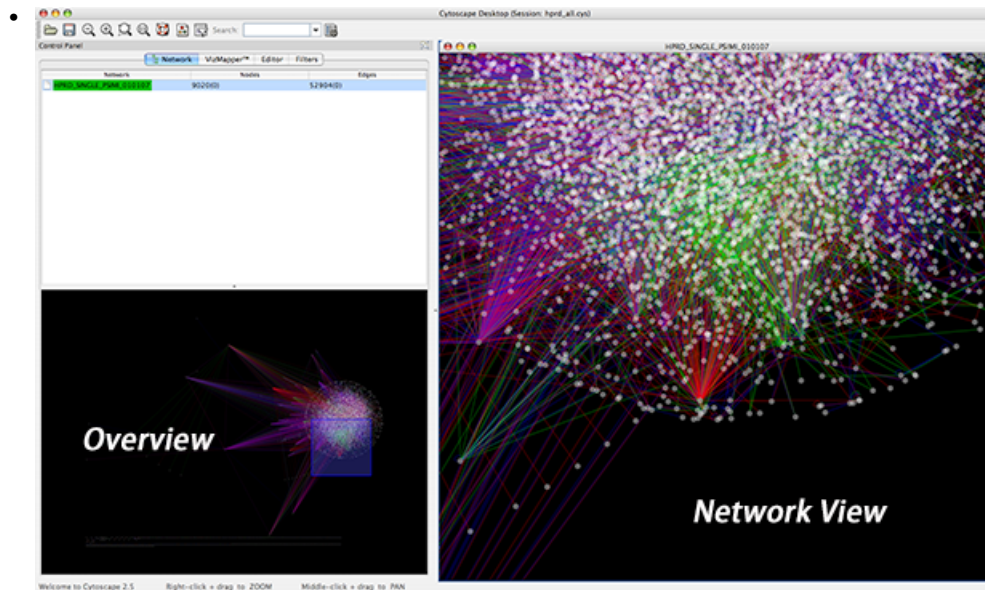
•

Cytoscape Desktop (Session: hprd_all.cys)

Search:

Control Panel

Network VizMapper™ Editor Filters

| Network | Nodes | Edges |
|---|---|---|
| HPRD_SINGLE_PSIMI_010107 | 9020(0) | 52904(0) |

HPRD_SINGLE_PSIMI_010107

Overview

Network View

Welcome to Cytoscape 2.5 Right-click + drag to ZOOM Middle-click + drag to PAN